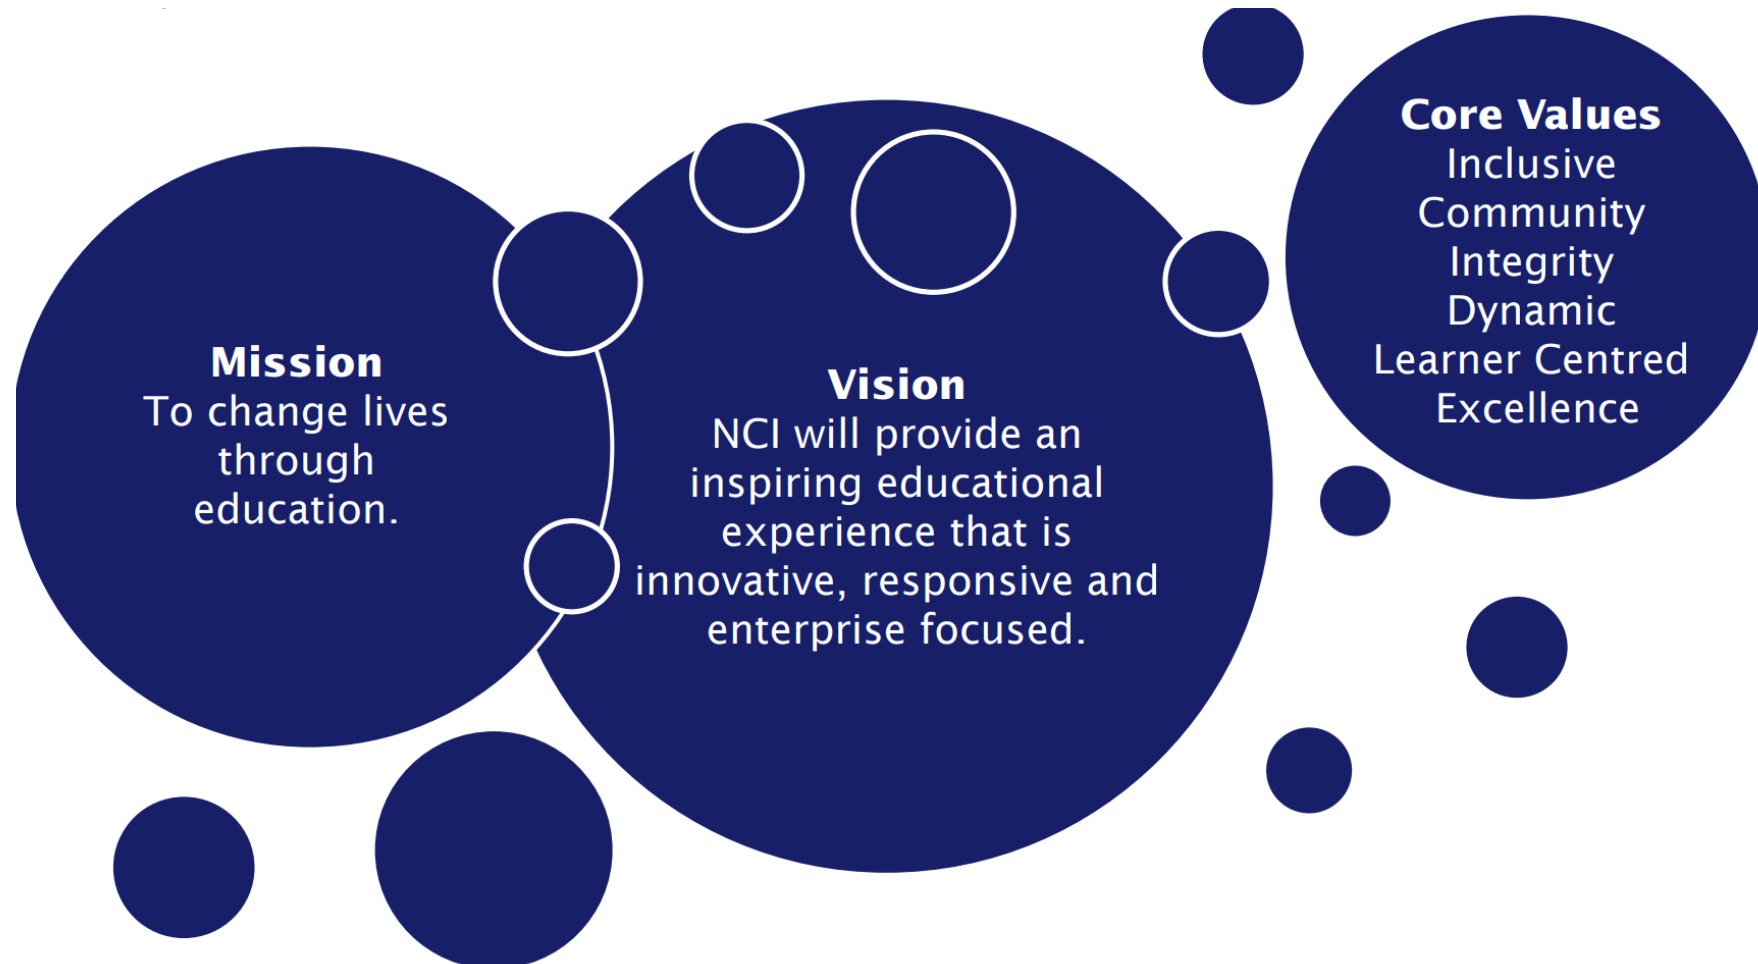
Mission
To change lives through education.

Vision
NCI will provide an inspiring educational experience that is innovative, responsive and enterprise focused.

Core Values
Inclusive
Community
Integrity
Dynamic
Learner Centred
Excellence